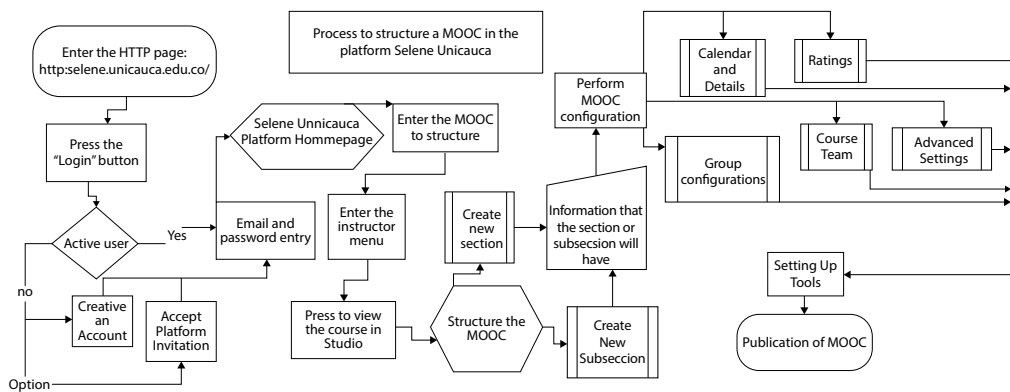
Process to structure a MOOC in the platform Selene Unicauca

Enter the HTTP page: http:selene.unicauca.edu.co/

Press the "Login" button

Active user

Yes

no

Option

Creative an Account

Accept Platform Invitation

Email and password entry

Selene Unnicauca Platform Hommepage

Enter the MOOC to structure

Enter the instructor menu

Press to view the course in Studio

Structure the MOOC

Create new section

Create New Subseccion

Information that the section or subsecsion will have

Perform MOOC configuration

Calendar and Details

Ratings

Group configurations

Course Team

Advanced Settings

Setting Up Tools

Publication of MOOC